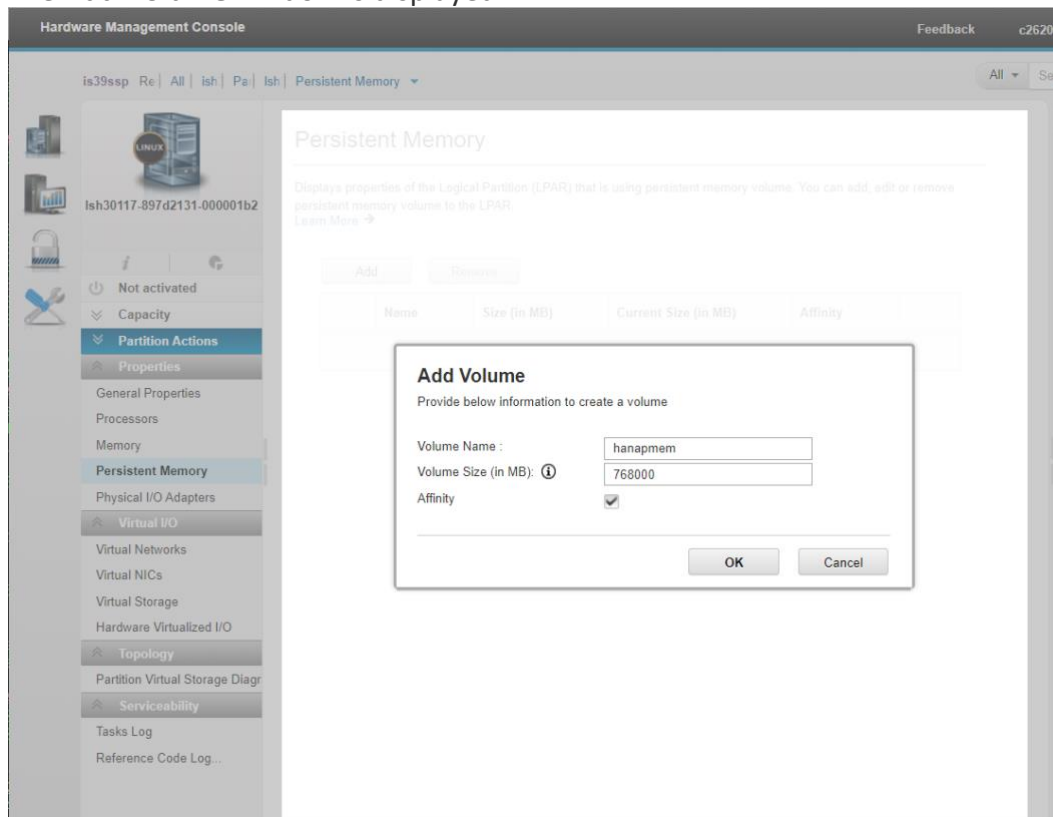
Hardware Management Console

Feedback c2620

is39ssp Re | All | ish | Pa | Ish | Persistent Memory ▾

All ▾ Se

LINUX

lsh30117-897d2131-000001b2

Not activated
Capacity
Partition Actions
Properties
General Properties
Processors
Memory
Persistent Memory
Physical I/O Adapters
Virtual I/O
Virtual Networks
Virtual NICs
Virtual Storage
Hardware Virtualized I/O
Topology
Partition Virtual Storage Diagr
Serviceability
Tasks Log
Reference Code Log...

Persistent Memory

Displays properties of the Logical Partition (LPAR) that is using persistent memory volume. You can add, edit or remove persistent memory volume to the LPAR.
Learn More →

Add Remove

| | Name | Size (in MB) | Current Size (in MB) | Affinity |
|---|---|---|---|---|

Add Volume

Provide below information to create a volume

Volume Name : hanapmem
Volume Size (in MB): 768000
Affinity

OK Cancel